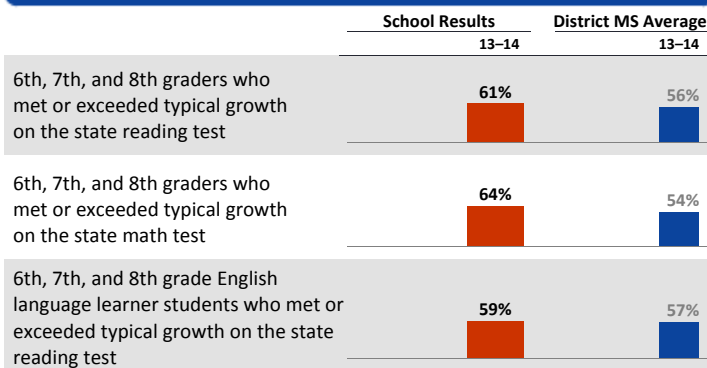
| | School Results 13–14 | District MS Average 13–14 |
|---|---|---|
| 6th, 7th, and 8th graders who met or exceeded typical growth on the state reading test | 61% | 56% |
| 6th, 7th, and 8th graders who met or exceeded typical growth on the state math test | 64% | 54% |
| 6th, 7th, and 8th grade English language learner students who met or exceeded typical growth on the state reading test | 59% | 57% |